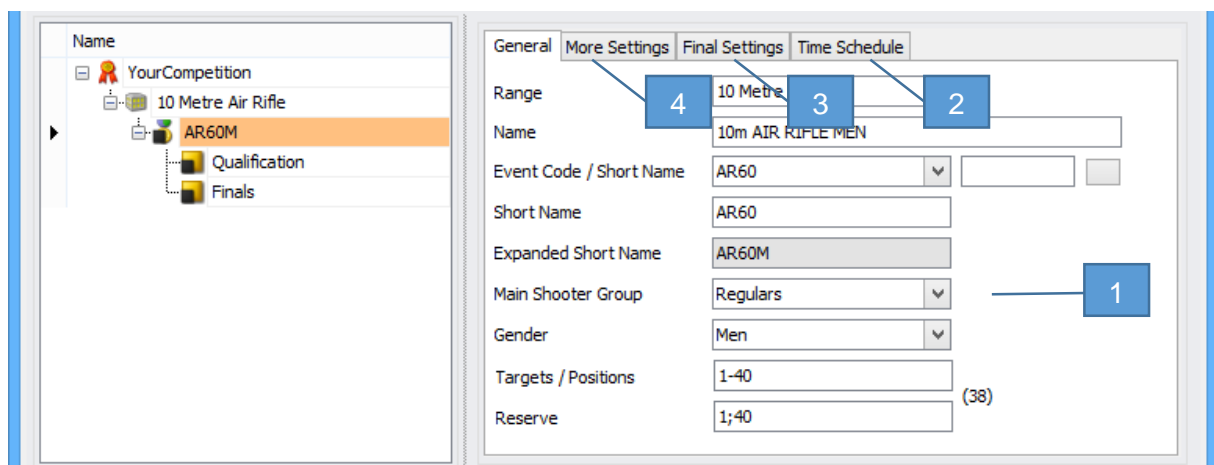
Name
YourCompetition
10 Metre Air Rifle
AR60M
Qualification
Finals

General | More Settings | Final Settings | Time Schedule

4 3 2

Range: 10 Metre
Name: 10m AIR RIFLE MEN
Event Code / Short Name: AR60
Short Name: AR60
Expanded Short Name: AR60M
Main Shooter Group: Regulars
Gender: Men
Targets / Positions: 1-40
Reserve: 1;40
(38)

1